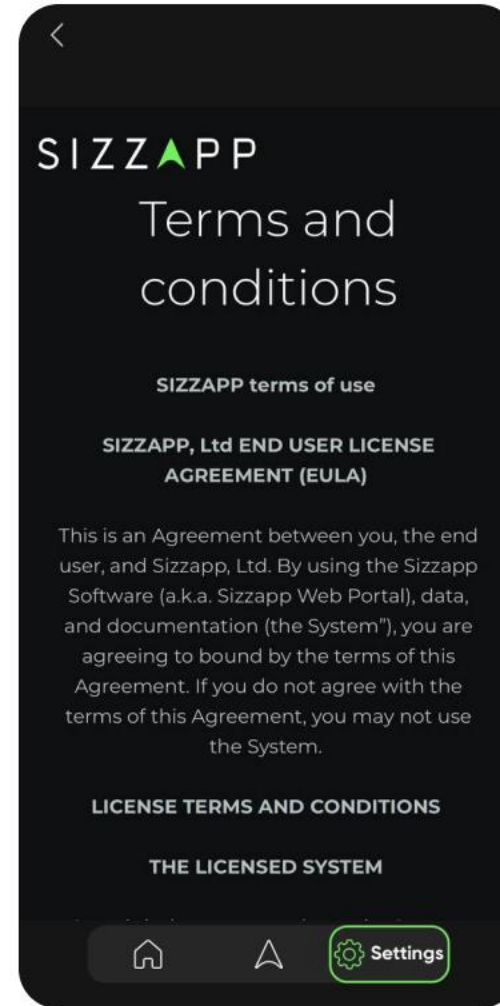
SIZZAPP

Terms and conditions

SIZZAPP terms of use

SIZZAPP, Ltd END USER LICENSE AGREEMENT (EULA)

This is an Agreement between you, the end user, and Sizzapp, Ltd. By using the Sizzapp Software (a.k.a. Sizzapp Web Portal), data, and documentation (the System"), you are agreeing to bound by the terms of this Agreement. If you do not agree with the terms of this Agreement, you may not use the System.

LICENSE TERMS AND CONDITIONS

THE LICENSED SYSTEM

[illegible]

Settings